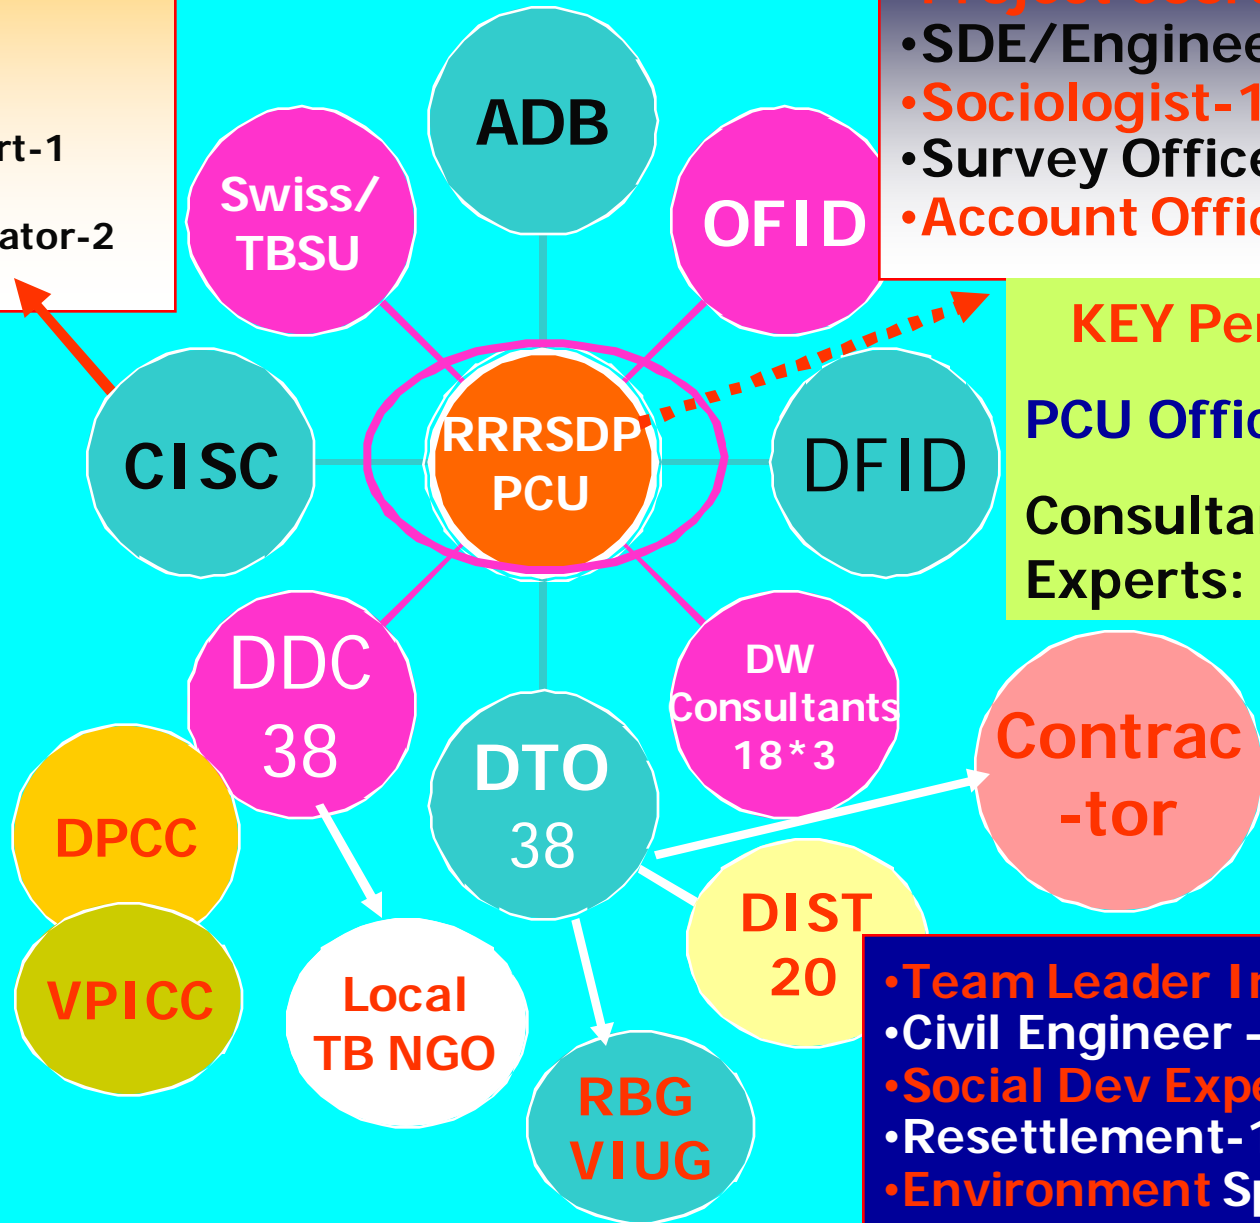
rt-1

ator-2

•SDE/Enginee
•Sociologist-1
•Survey Office
•Account Offic

ADB

Swiss/ TBSU

OFID

CISC

RRRSDP PCU

DFID

KEY Per

PCU Offic

Consulta Experts:

DDC 38

DW Consultants 18*3

DTO 38

Contrac -tor

DPCC

VPICC

Local TB NGO

RBG VIUG

DIST 20

•Team Leader In
•Civil Engineer -
•Social Dev Expe
•Resettlement-1
•Environment Sp